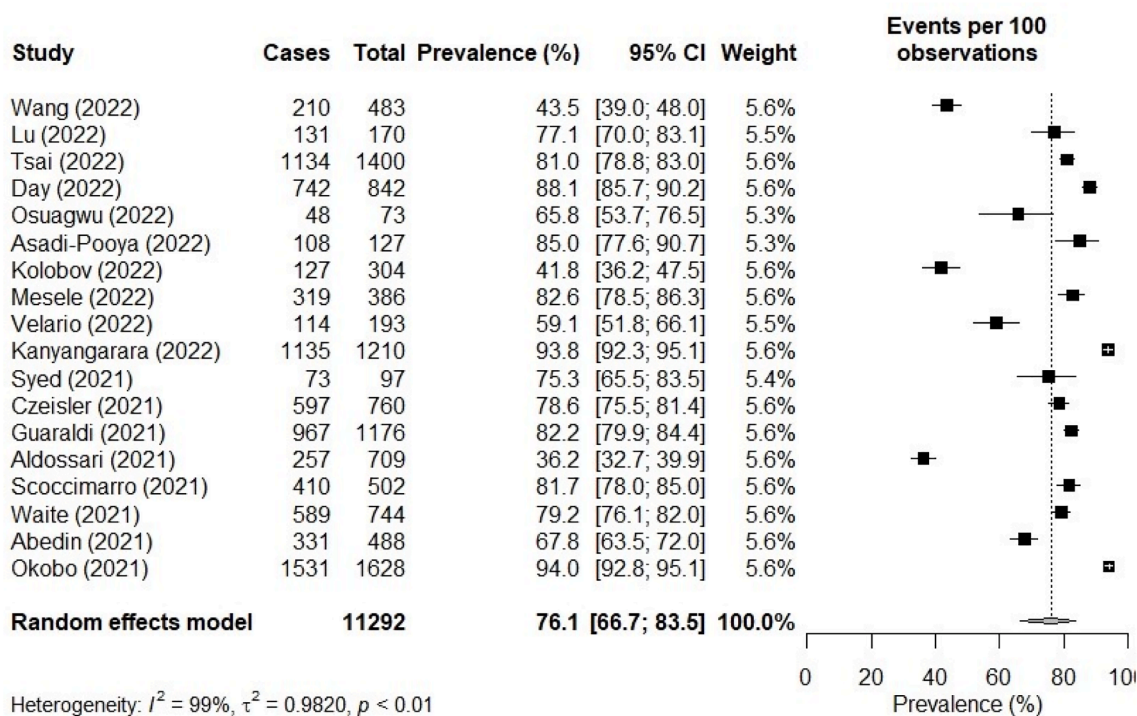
| Study | Cases | Total | Prevalence (%) | 95% CI | Weight |
|---|---|---|---|---|---|
| Wang (2022) | 210 | 483 | 43.5 | [39.0; 48.0] | 5.6% |
| Lu (2022) | 131 | 170 | 77.1 | [70.0; 83.1] | 5.5% |
| Tsai (2022) | 1134 | 1400 | 81.0 | [78.8; 83.0] | 5.6% |
| Day (2022) | 742 | 842 | 88.1 | [85.7; 90.2] | 5.6% |
| Osuagwu (2022) | 48 | 73 | 65.8 | [53.7; 76.5] | 5.3% |
| Asadi-Pooya (2022) | 108 | 127 | 85.0 | [77.6; 90.7] | 5.3% |
| Kolobov (2022) | 127 | 304 | 41.8 | [36.2; 47.5] | 5.6% |
| Mesele (2022) | 319 | 386 | 82.6 | [78.5; 86.3] | 5.6% |
| Velario (2022) | 114 | 193 | 59.1 | [51.8; 66.1] | 5.5% |
| Kanyangarara (2022) | 1135 | 1210 | 93.8 | [92.3; 95.1] | 5.6% |
| Syed (2021) | 73 | 97 | 75.3 | [65.5; 83.5] | 5.4% |
| Czeisler (2021) | 597 | 760 | 78.6 | [75.5; 81.4] | 5.6% |
| Guaraldi (2021) | 967 | 1176 | 82.2 | [79.9; 84.4] | 5.6% |
| Aldossari (2021) | 257 | 709 | 36.2 | [32.7; 39.9] | 5.6% |
| Scoccimarro (2021) | 410 | 502 | 81.7 | [78.0; 85.0] | 5.6% |
| Waite (2021) | 589 | 744 | 79.2 | [76.1; 82.0] | 5.6% |
| Abedin (2021) | 331 | 488 | 67.8 | [63.5; 72.0] | 5.6% |
| Okobo (2021) | 1531 | 1628 | 94.0 | [92.8; 95.1] | 5.6% |
| **Random effects model** | | **11292** | **76.1** | **[66.7; 83.5]** | **100.0%** |

Events per 100 observations

0 20 40 60 80 10

Prevalence (%)

Heterogeneity: $I^2 = 99\%$, $\tau^2 = 0.9820$, $p < 0.01$